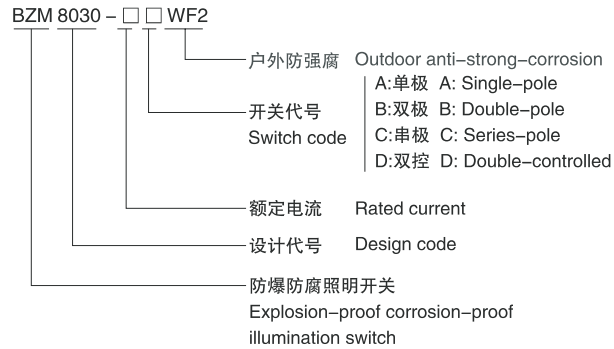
BZM 8030 – □ □ WF2

户外防强腐 Outdoor anti–strong–corrosion

开关代号
Switch code

A:单极 A: Single–pole
B:双极 B: Double–pole
C:串极 C: Series–pole
D:双控 D: Double–controlled

额定电流 Rated current

设计代号 Design code

防爆防腐照明开关
Explosion–proof corrosion–proof illumination switch